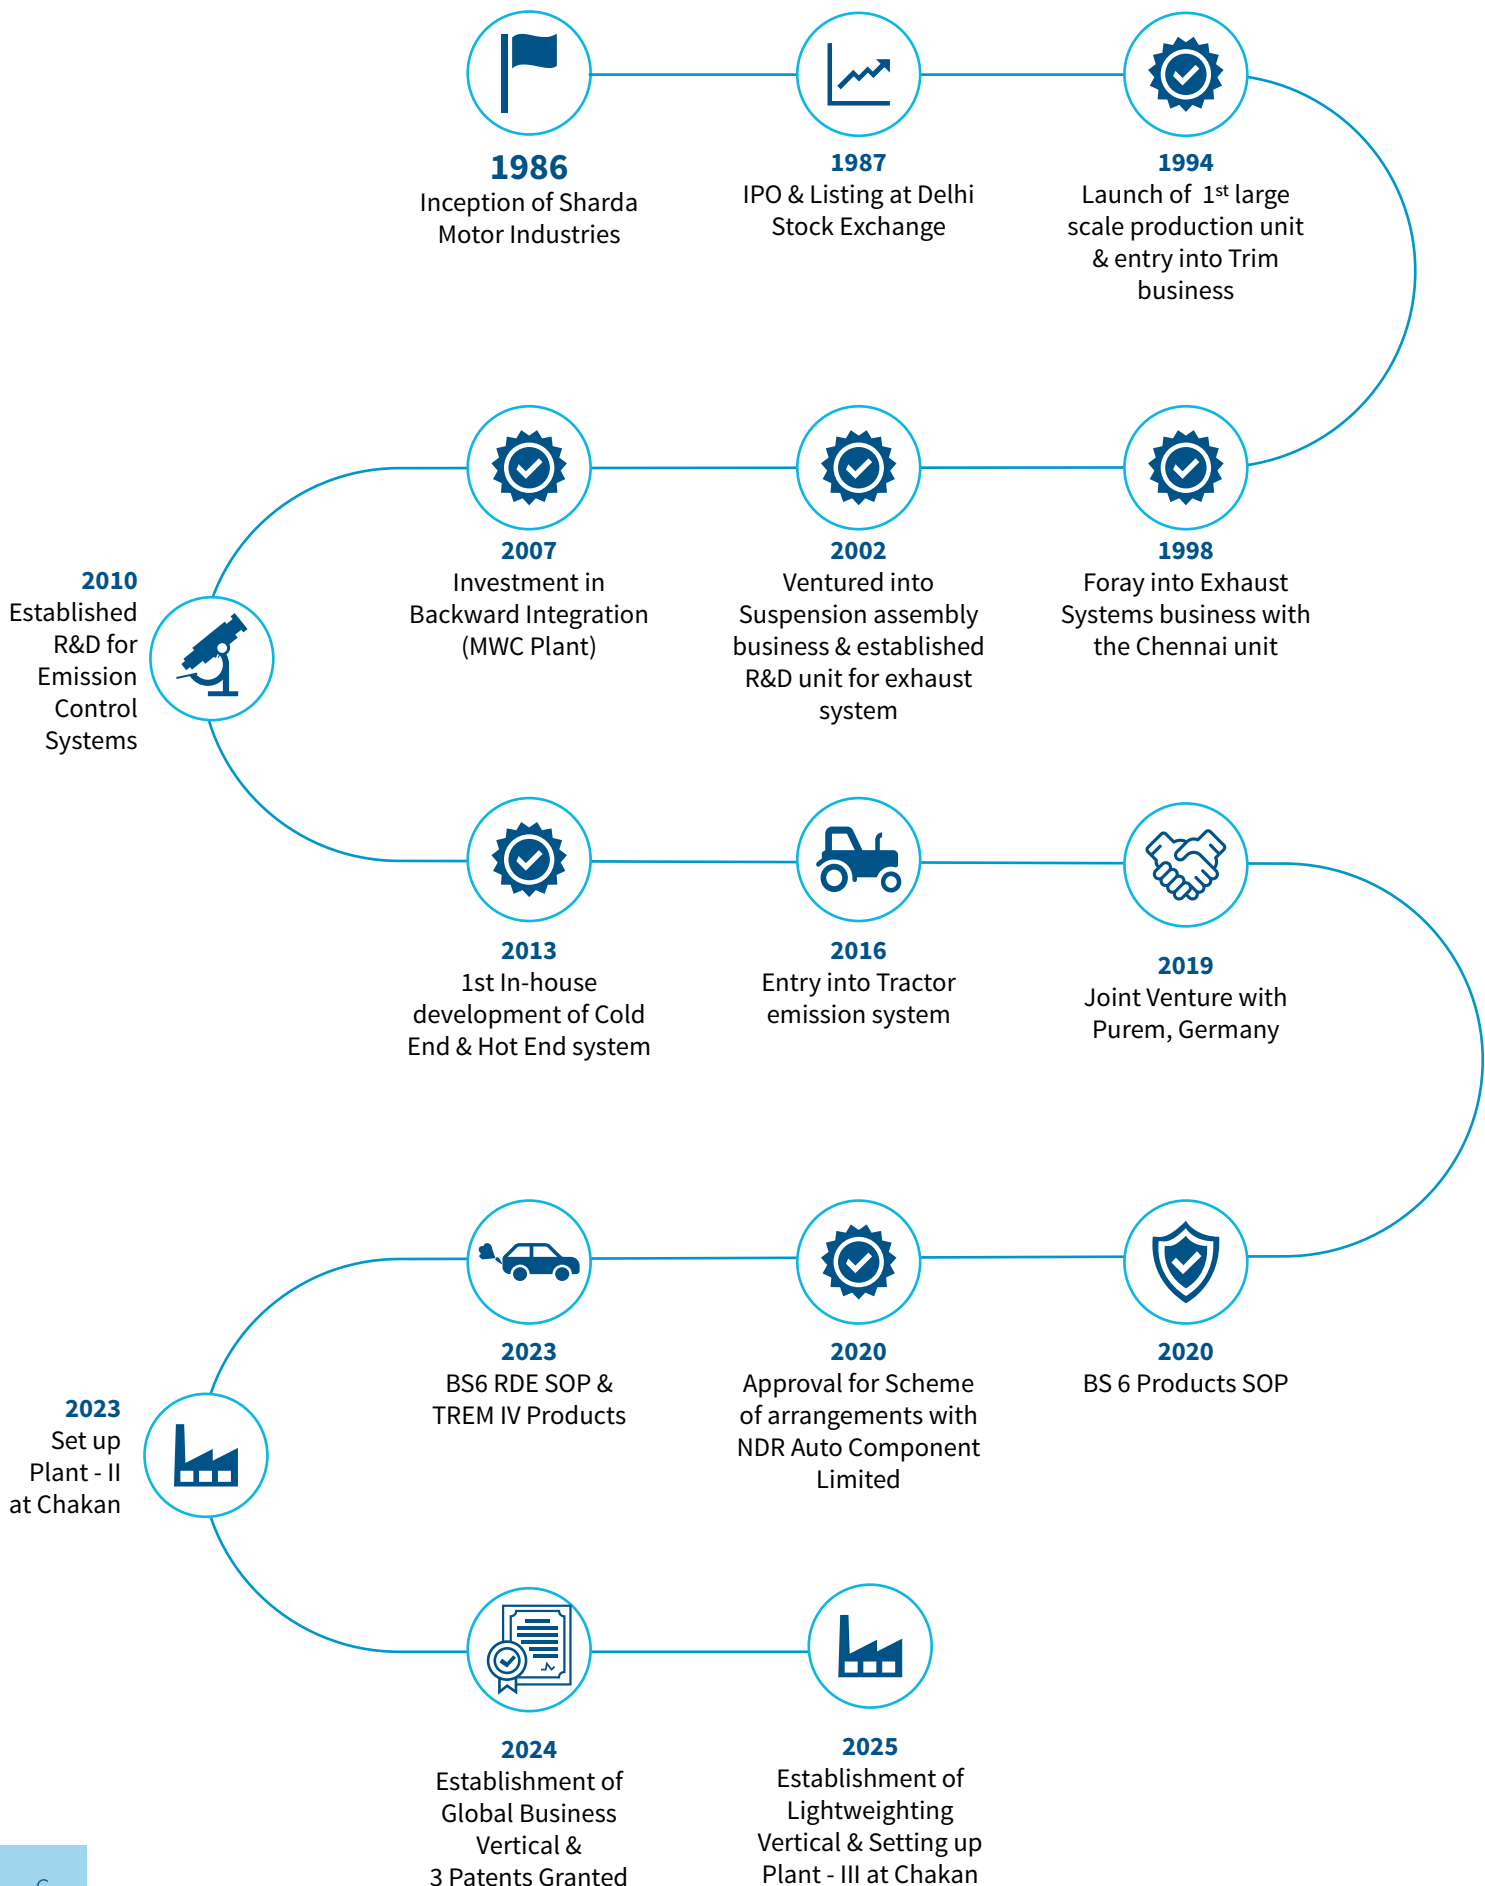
1986
Inception of Sharda Motor Industries

1987
IPO & Listing at Delhi Stock Exchange

1994
Launch of $1^{st}$ large scale production unit & entry into Trim business

1998
Foray into Exhaust Systems business with the Chennai unit

2002
Ventured into Suspension assembly business & established R&D unit for exhaust system

2007
Investment in Backward Integration (MWC Plant)

2010
Established R&D for Emission Control Systems

2013
1st In-house development of Cold End & Hot End system

2016
Entry into Tractor emission system

2019
Joint Venture with Purem, Germany

2020
BS 6 Products SOP

2020
Approval for Scheme of arrangements with NDR Auto Component Limited

2023
BS6 RDE SOP & TREM IV Products

2023
Set up Plant - II at Chakan

2024
Establishment of Global Business Vertical & 3 Patents Granted

2025
Establishment of Lightweighting Vertical & Setting up Plant - III at Chakan